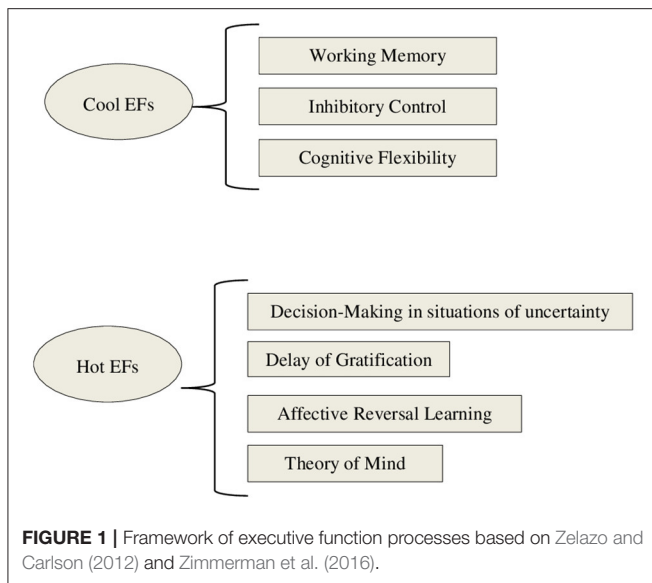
Cool EFs

Working Memory

Inhibitory Control

Cognitive Flexibility

Hot EFs

Decision-Making in situations of uncertainty

Delay of Gratification

Affective Reversal Learning

Theory of Mind

**FIGURE 1 |** Framework of executive function processes based on Zelazo and Carlson (2012) and Zimmerman et al. (2016).